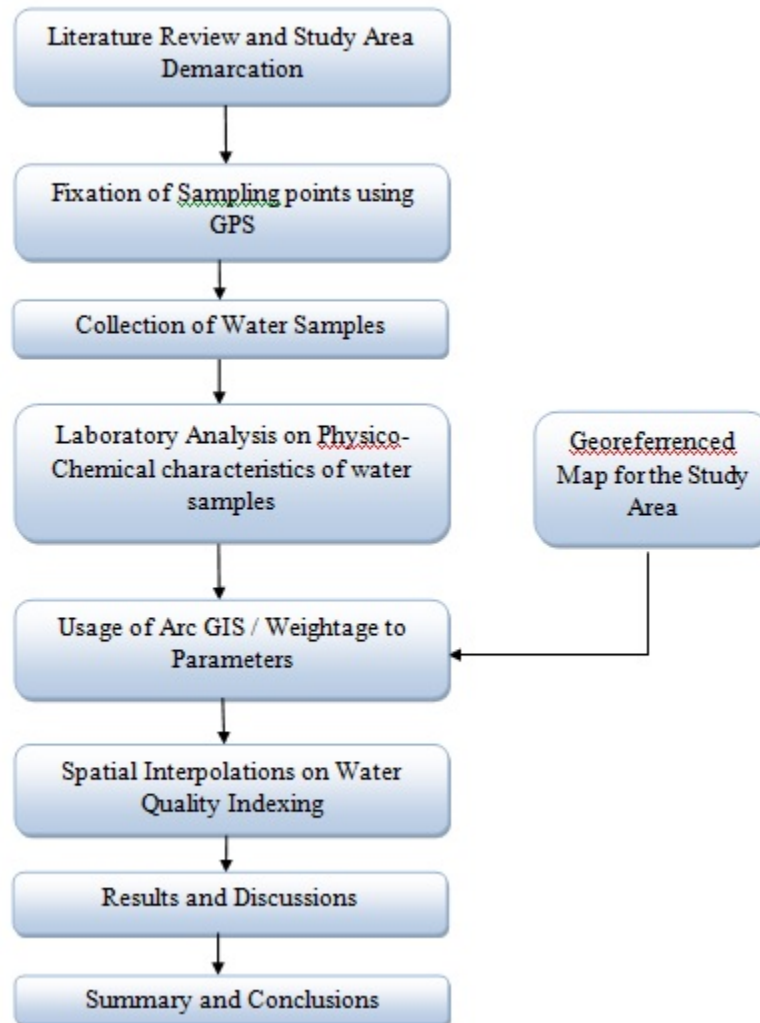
Literature Review and Study Area Demarcation

Fixation of Sampling points using GPS

Collection of Water Samples

Laboratory Analysis on Physico-Chemical characteristics of water samples

Georeferrenced Map for the Study Area

Usage of Arc GIS / Weightage to Parameters

Spatial Interpolations on Water Quality Indexing

Results and Discussions

Summary and Conclusions